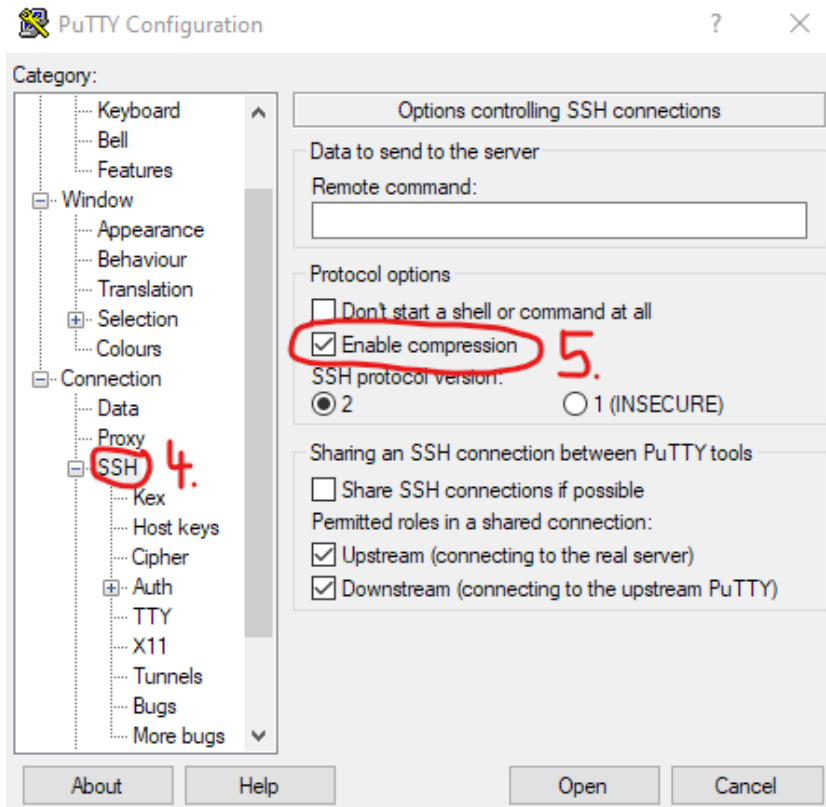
PuTTY Configuration

?

Category:

Keyboard
Bell
Features
Window
Appearance
Behaviour
Translation
Selection
Colours
Connection
Data
Proxy
SSH
4.
Kex
Host keys
Cipher
Auth
TTY
X11
Tunnels
Bugs
More bugs

Options controlling SSH connections

Data to send to the server
Remote command:

Protocol options
Don't start a shell or command at all
Enable compression
5.
SSH protocol version:
2
1 (INSECURE)

Sharing an SSH connection between PuTTY tools
Share SSH connections if possible
Permitted roles in a shared connection:
Upstream (connecting to the real server)
Downstream (connecting to the upstream PuTTY)

About
Help
Open
Cancel